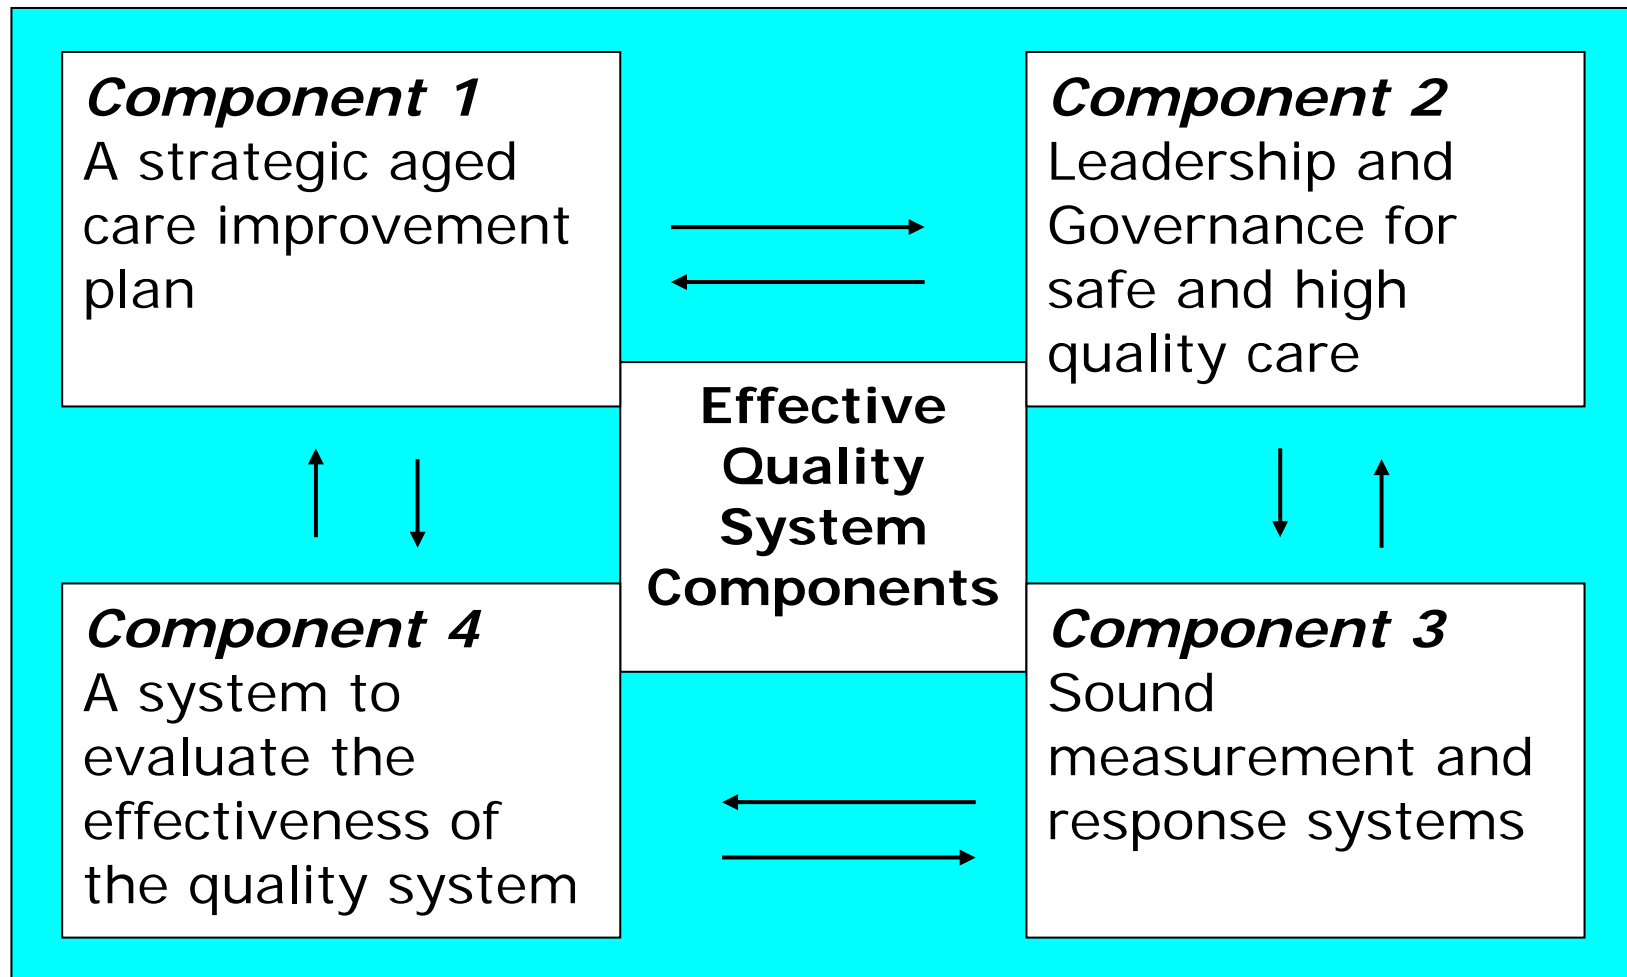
**Component 1**
A strategic aged care improvement plan

**Component 2**
Leadership and Governance for safe and high quality care

**Effective Quality System Components**

**Component 4**
A system to evaluate the effectiveness of the quality system

**Component 3**
Sound measurement and response systems